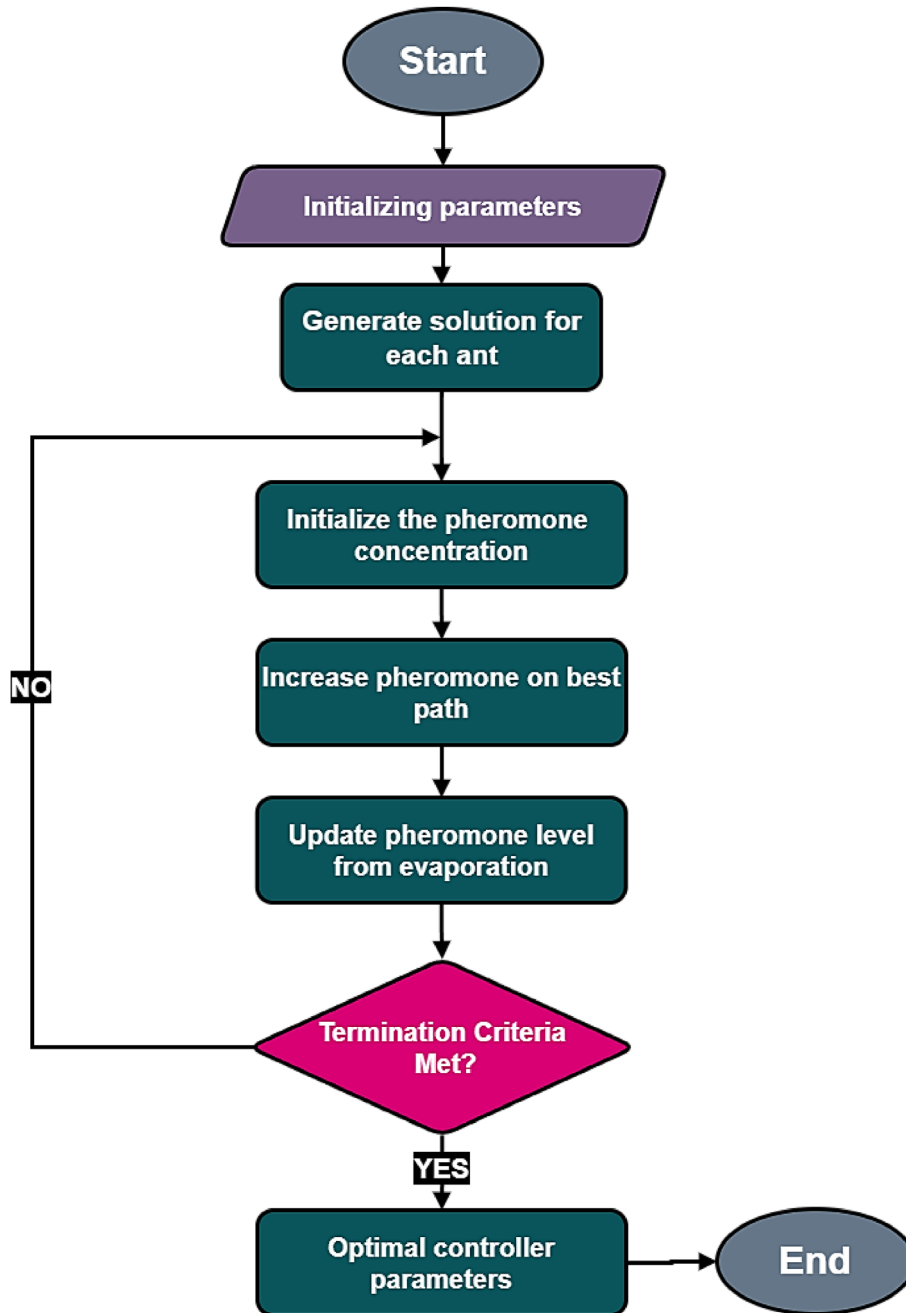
Start

Initializing parameters

Generate solution for each ant

Initialize the pheromone concentration

Increase pheromone on best path

Update pheromone level from evaporation

Termination Criteria Met?

NO

YES

Optimal controller parameters

End